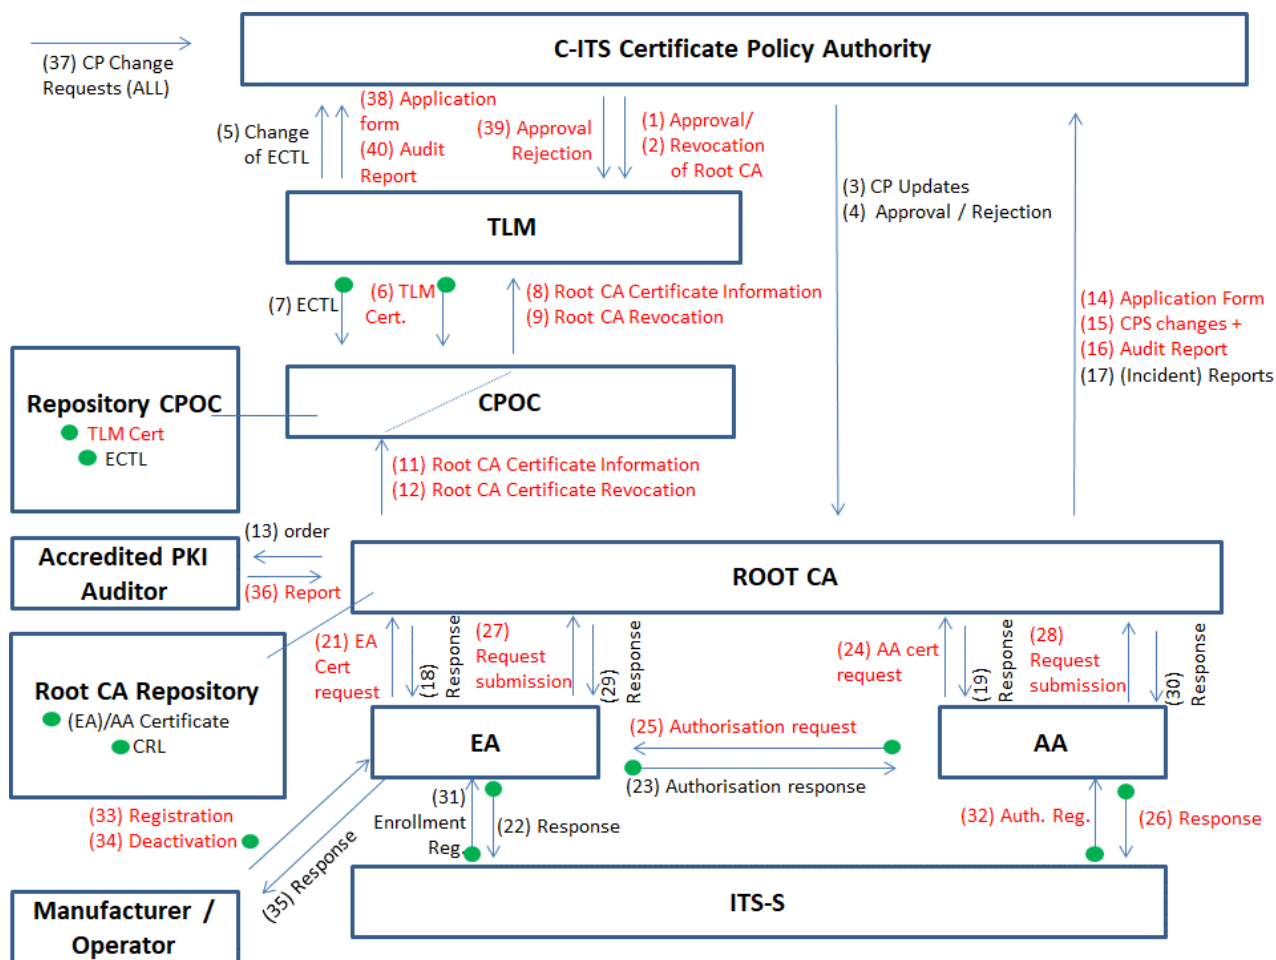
(37) CP Change Requests (ALL)

C-ITS Certificate Policy Authority

(5) Change of ECTL

(38) Application form
(40) Audit Report

(39) Approval Rejection

(1) Approval/
(2) Revocation of Root CA

(3) CP Updates
(4) Approval / Rejection

TLM

(7) ECTL

(6) TLM Cert.

(8) Root CA Certificate Information
(9) Root CA Revocation

(14) Application Form
(15) CPS changes +
(16) Audit Report
(17) (Incident) Reports

Repository CPOC
TLM Cert
ECTL

CPOC

(11) Root CA Certificate Information
(12) Root CA Certificate Revocation

Accredited PKI Auditor

(13) order

(36) Report

ROOT CA

Root CA Repository
(EA)/AA Certificate
CRL

(21) EA Cert request

(18) Response

(27) Request submission

(29) Response

(24) AA cert request

(19) Response

(28) Request submission

(30) Response

EA

(25) Authorisation request

(23) Authorisation response

AA

(33) Registration
(34) Deactivation

(31) Enrollment Reg.

(22) Response

(32) Auth. Reg.

(26) Response

(35) Response

Manufacturer / Operator

ITS-S